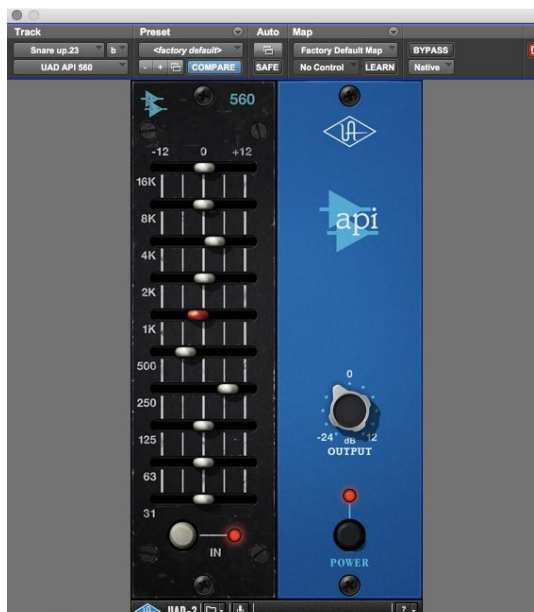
Track
Snare up.23
b
UAD API 560
Preset
<factory default>
- +
COMPARE
Auto
SAFE
Map
Factory Default Map
No Control
LEARN
BYPASS
Native

560
-12
0
+12
16K
8K
4K
2K
1K
500
250
125
63
31
IN

api

0
-24
dB
12
OUTPUT

POWER

UAD-2
?